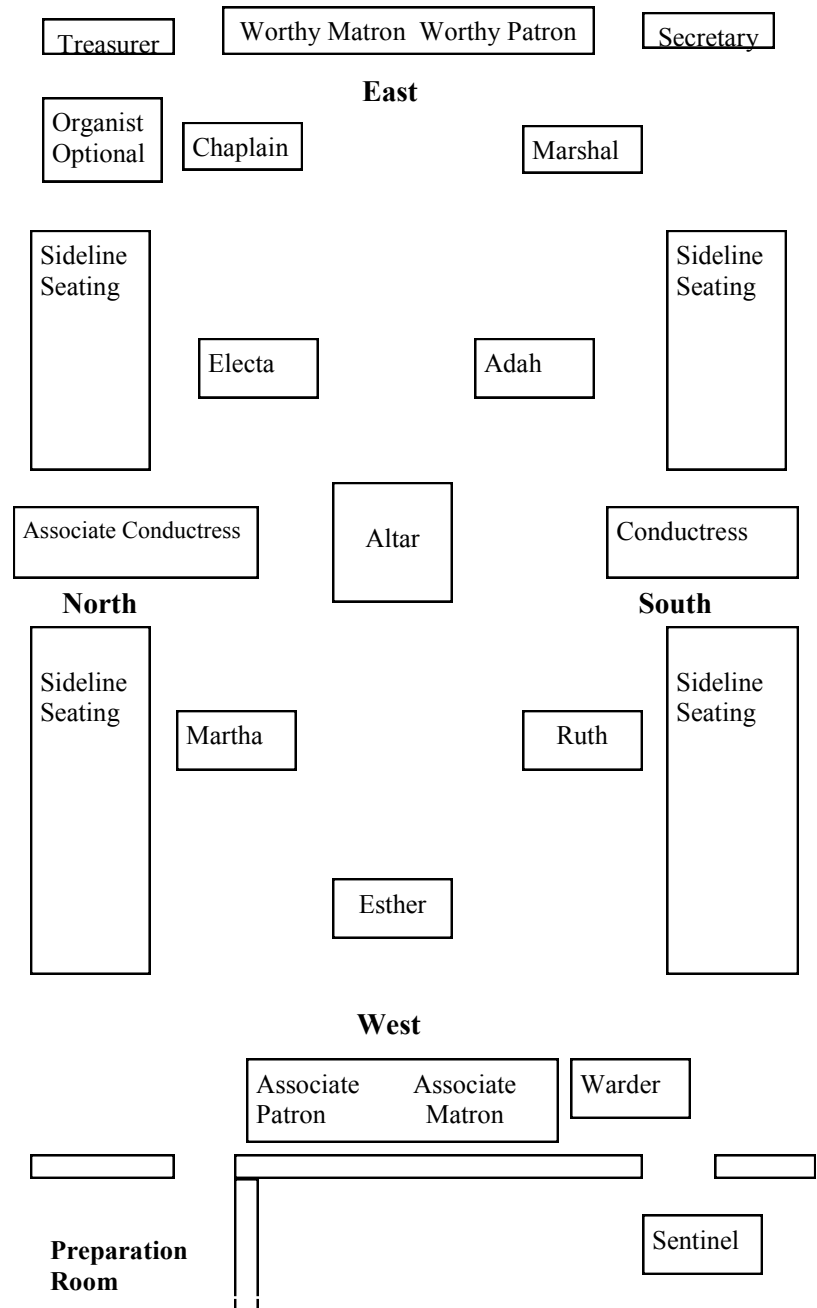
Treasurer

Worthy Matron Worthy Patron

Secretary

East

Organist Optional

Chaplain

Marshal

Sideline Seating

Sideline Seating

Electa

Adah

Associate Conductress

Altar

Conductress

North

South

Sideline Seating

Sideline Seating

Martha

Ruth

Esther

West

Associate Patron

Associate Matron

Warder

Preparation Room

Sentinel